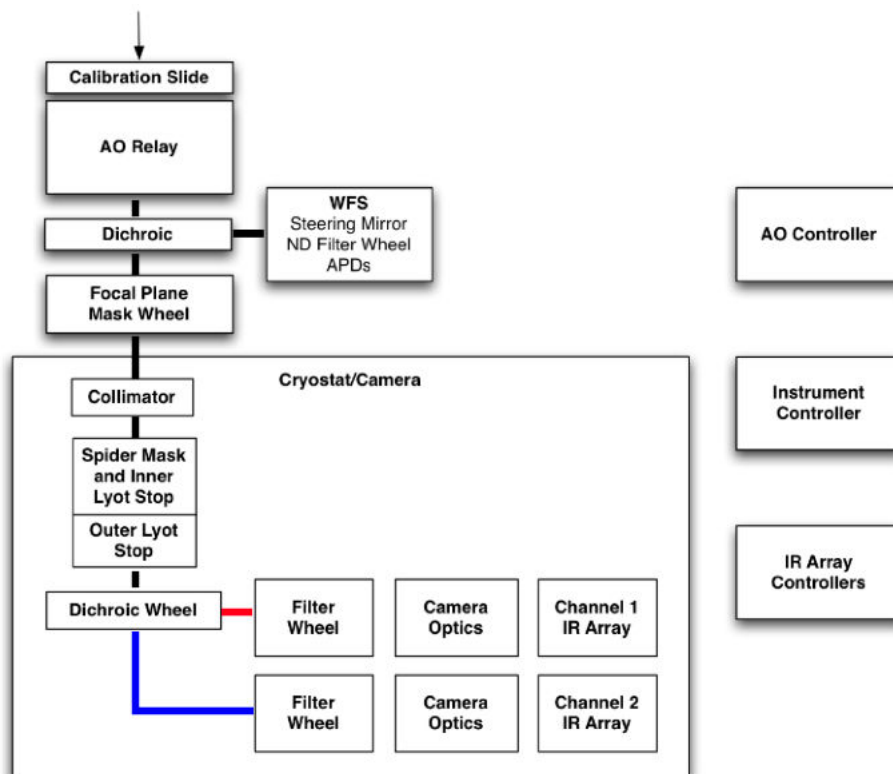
Calibration Slide

AO Relay

Dichroic

WFS
Steering Mirror
ND Filter Wheel
APDs

AO Controller

Focal Plane Mask Wheel

Cryostat/Camera

Collimator

Spider Mask and Inner Lyot Stop

Outer Lyot Stop

Instrument Controller

Dichroic Wheel

Filter Wheel

Camera Optics

Channel 1 IR Array

IR Array Controllers

Filter Wheel

Camera Optics

Channel 2 IR Array